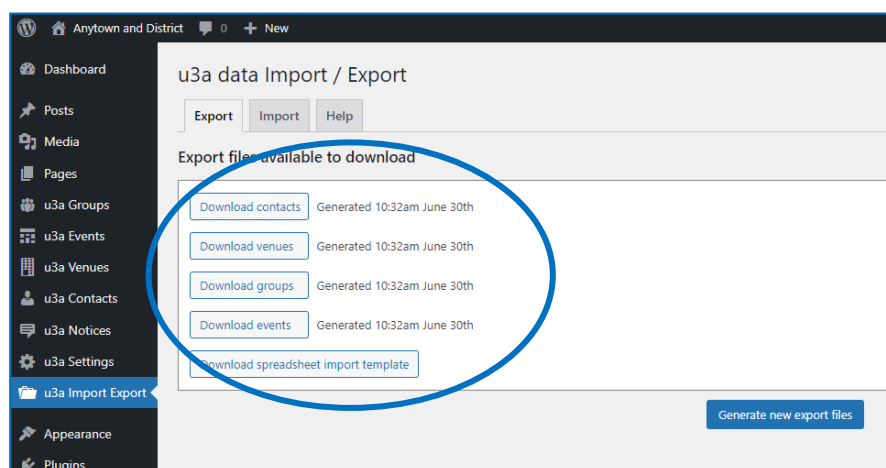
Anytown and District 0 + New

Dashboard
Posts
Media
Pages
u3a Groups
u3a Events
u3a Venues
u3a Contacts
u3a Notices
u3a Settings
u3a Import Export
Appearance
Plugins

u3a data Import / Export

Export Import Help

Export files available to download

Download contacts Generated 10:32am June 30th
Download venues Generated 10:32am June 30th
Download groups Generated 10:32am June 30th
Download events Generated 10:32am June 30th
Download spreadsheet import template

Generate new export files